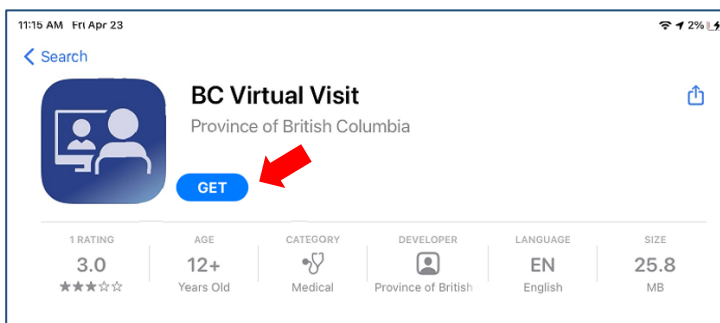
11:15 AM Fri Apr 23

2%

Search

BC Virtual Visit

Province of British Columbia

GET

| 1 RATING | AGE | CATEGORY | DEVELOPER | LANGUAGE | SIZE |
|---|---|---|---|---|---|
| 3.0 | 12+ | | | EN | 25.8 |
| ★★★☆☆ | Years Old | Medical | Province of British | English | MB |